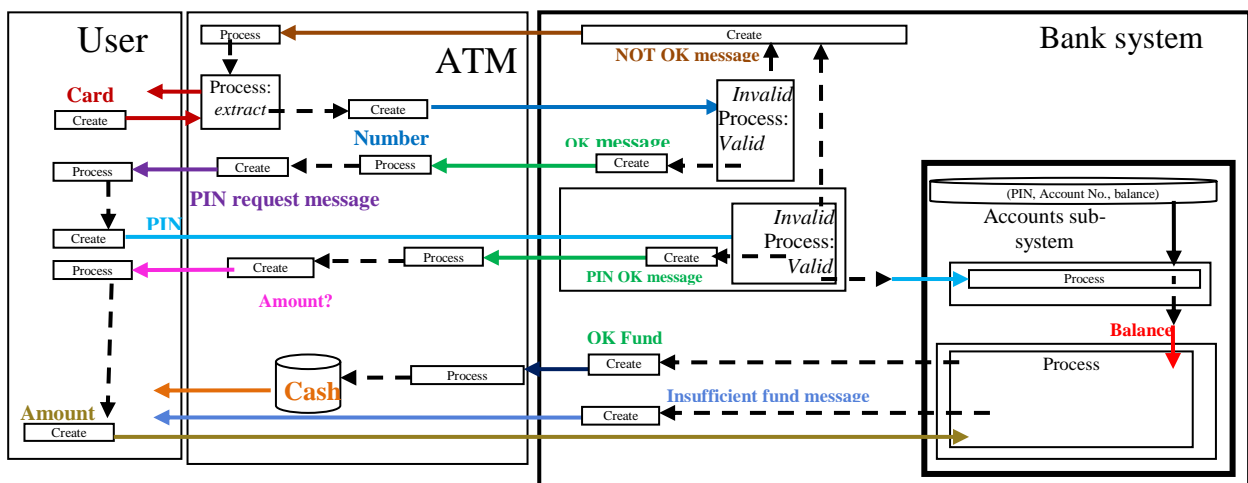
User

ATM

Bank system

Process

Create

NOT OK message

Card

Process: extract

Create

Invalid Process: Valid

Create

Number

OK message

Process

Create

Process

Create

Create

PIN request message

(PIN, Account No., balance)

Accounts sub-system

PIN

Create

Invalid Process: Valid

Process

Create

Process

Create

PIN OK message

Process

Amount?

Balance

OK Fund

Create

Process

Process

Cash

Insufficient fund message

Create

Amount

Create